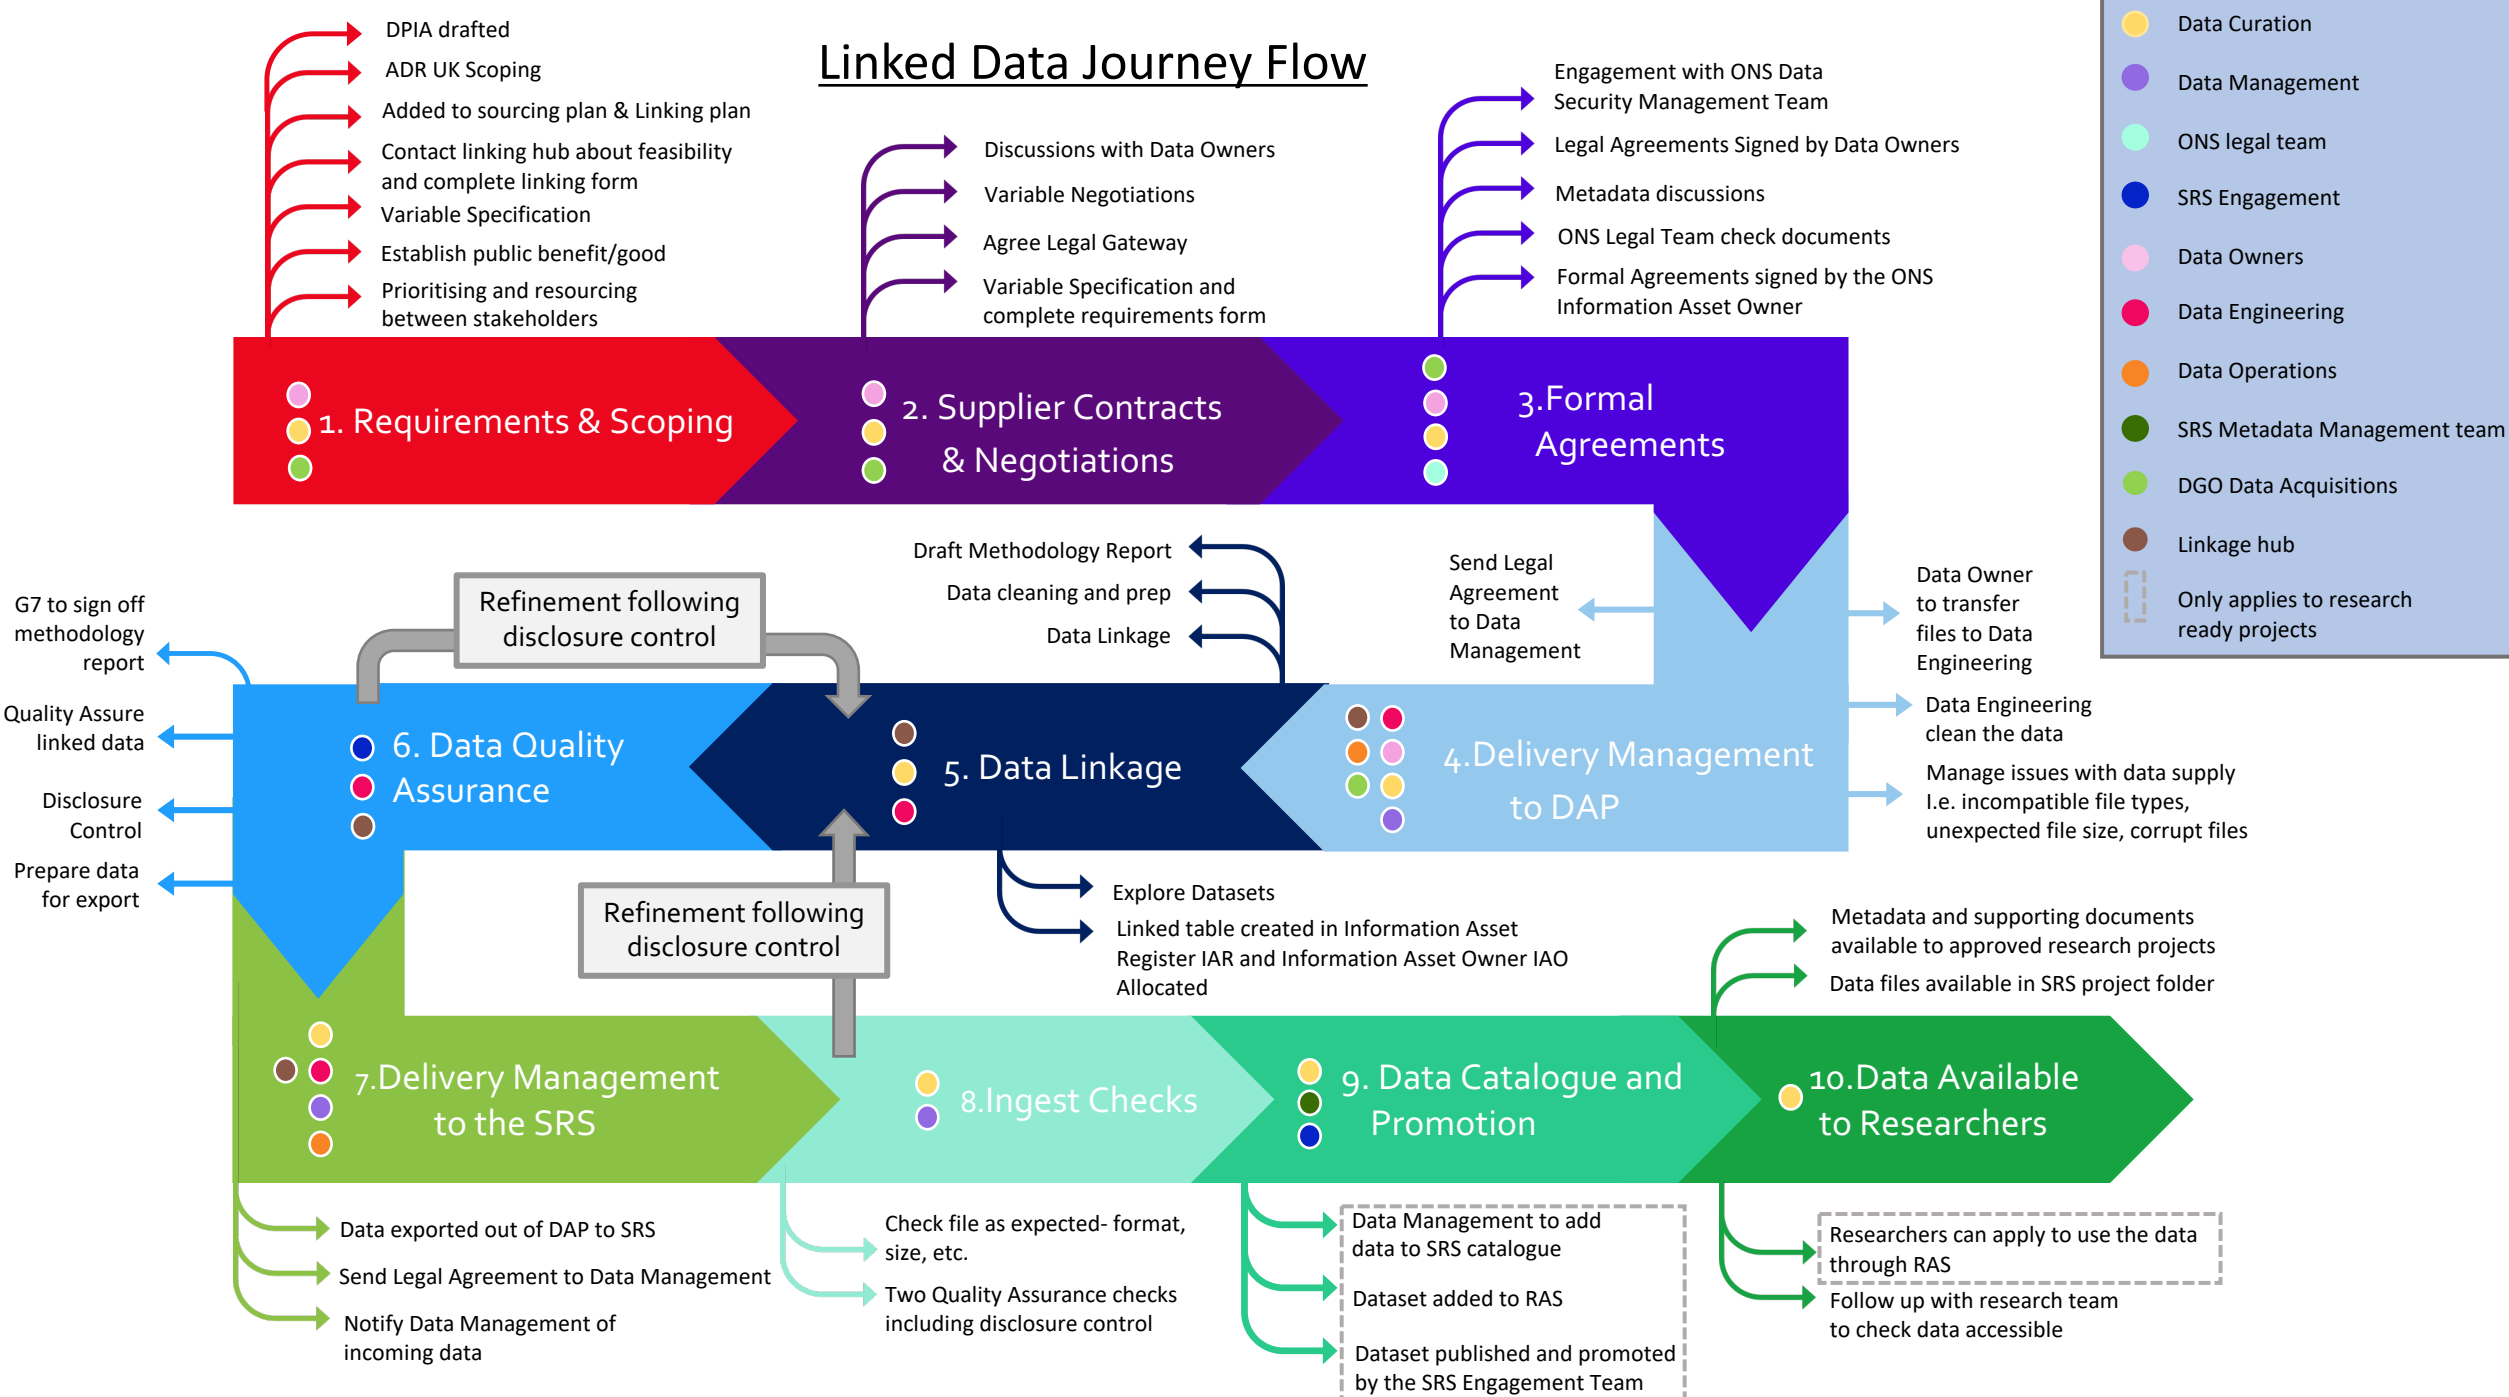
Linked Data Journey Flow

DPIA drafted
ADR UK Scoping
Added to sourcing plan & Linking plan
Contact linking hub about feasibility and complete linking form
Variable Specification
Establish public benefit/good
Prioritising and resourcing between stakeholders

Discussions with Data Owners
Variable Negotiations
Agree Legal Gateway
Variable Specification and complete requirements form

Engagement with ONS Data Security Management Team
Legal Agreements Signed by Data Owners
Metadata discussions
ONS Legal Team check documents
Formal Agreements signed by the ONS Information Asset Owner

Data Curation
Data Management
ONS legal team
SRS Engagement
Data Owners
Data Engineering
Data Operations
SRS Metadata Management team
DGO Data Acquisitions
Linkage hub
Only applies to research ready projects

1. Requirements & Scoping
2. Supplier Contracts & Negotiations
3. Formal Agreements

Draft Methodology Report
Data cleaning and prep
Data Linkage

Send Legal Agreement to Data Management

Data Owner to transfer files to Data Engineering
Data Engineering clean the data
Manage issues with data supply I.e. incompatible file types, unexpected file size, corrupt files

G7 to sign off methodology report
Quality Assure linked data
Disclosure Control
Prepare data for export

Refinement following disclosure control

6. Data Quality Assurance
5. Data Linkage
4. Delivery Management to DAP

Refinement following disclosure control

Explore Datasets
Linked table created in Information Asset Register IAR and Information Asset Owner IAO Allocated

Metadata and supporting documents available to approved research projects
Data files available in SRS project folder

7. Delivery Management to the SRS
8. Ingest Checks
9. Data Catalogue and Promotion
10. Data Available to Researchers

Data exported out of DAP to SRS
Send Legal Agreement to Data Management
Notify Data Management of incoming data

Check file as expected- format, size, etc.
Two Quality Assurance checks including disclosure control

Data Management to add data to SRS catalogue
Dataset added to RAS
Dataset published and promoted by the SRS Engagement Team

Researchers can apply to use the data through RAS
Follow up with research team to check data accessible